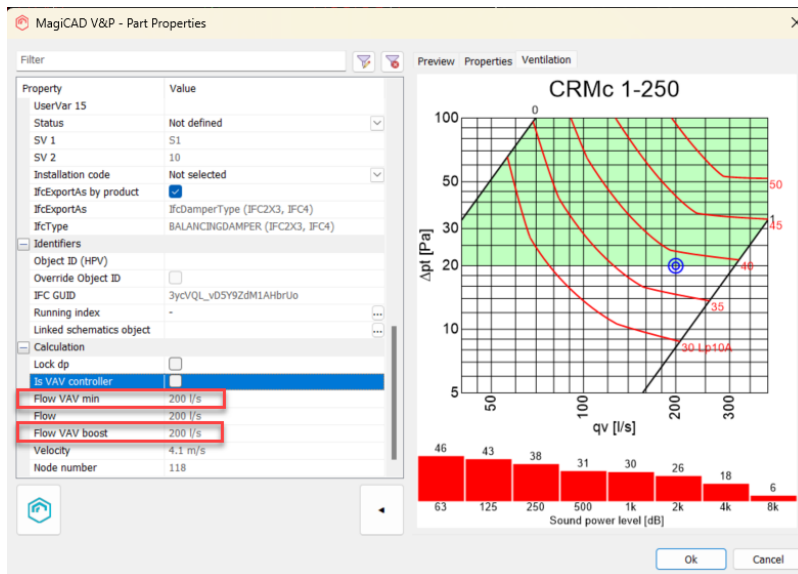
MagiCAD V&P - Part Properties

Filter

Preview Properties Ventilation

| Property | Value |
|---|---|
| UserVar 15 | |
| Status | Not defined |
| SV 1 | S1 |
| SV 2 | 10 |
| Installation code | Not selected |
| IfcExportAs by product | |
| IfcExportAs | IfcDamperType (IFC2X3, IFC4) |
| IfcType | BALANCINGDAMPER (IFC2X3, IFC4) |
| Identifiers | |
| Object ID (HPV) | |
| Override Object ID | |
| IFC GUID | 3ycVQL_vD5Y9ZdM1AHbrUo |
| Running index | - |
| Linked schematics object | |
| Calculation | |
| Lock dp | |
| Is VAV controller | |
| Flow VAV min | 200 l/s |
| Flow | 200 l/s |
| Flow VAV boost | 200 l/s |
| Velocity | 4.1 m/s |
| Node number | 118 |

CRMc 1-250

100 50 30 20 10 5

Δpt [Pa]

0 1

50 45 40 35 30 Lp10A

50 100 200 300

qv [l/s]

| 46 | 43 | 38 | 31 | 30 | 26 | 18 | 6 |
|---|---|---|---|---|---|---|---|
| 63 | 125 | 250 | 500 | 1k | 2k | 4k | 8k |

Sound power level [dB]

Ok Cancel